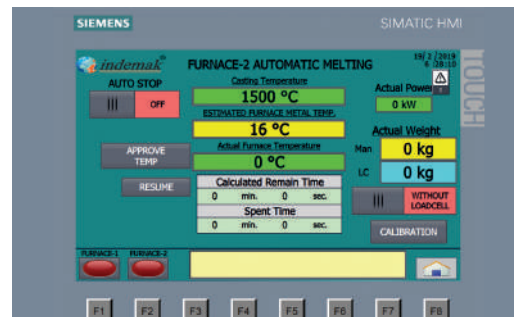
SIEMENS

SIMATIC HMI

TOUCH

indemak

FURNACE-2 AUTOMATIC MELTING

19/ 2 /2019
6 :28:10

AUTO STOP

|||

OFF

Casting Temperature

1500 °C

ESTIMATED FURNACE METAL TEMP.

16 °C

Actual Furnace Temperature

0 °C

Actual Power

0 kW

Actual Weight

Man

0 kg

LC

0 kg

APPROVE TEMP

RESUME

Calculated Remain Time

| 0 | min. | 0 | sec. |
|---|---|---|---|

Spent Time

| 0 | min. | 0 | sec. |
|---|---|---|---|

|||

WITHOUT LOADCELL

CALIBRATION

FURNACE-1

FURNACE-2

F1 F2 F3 F4 F5 F6 F7 F8